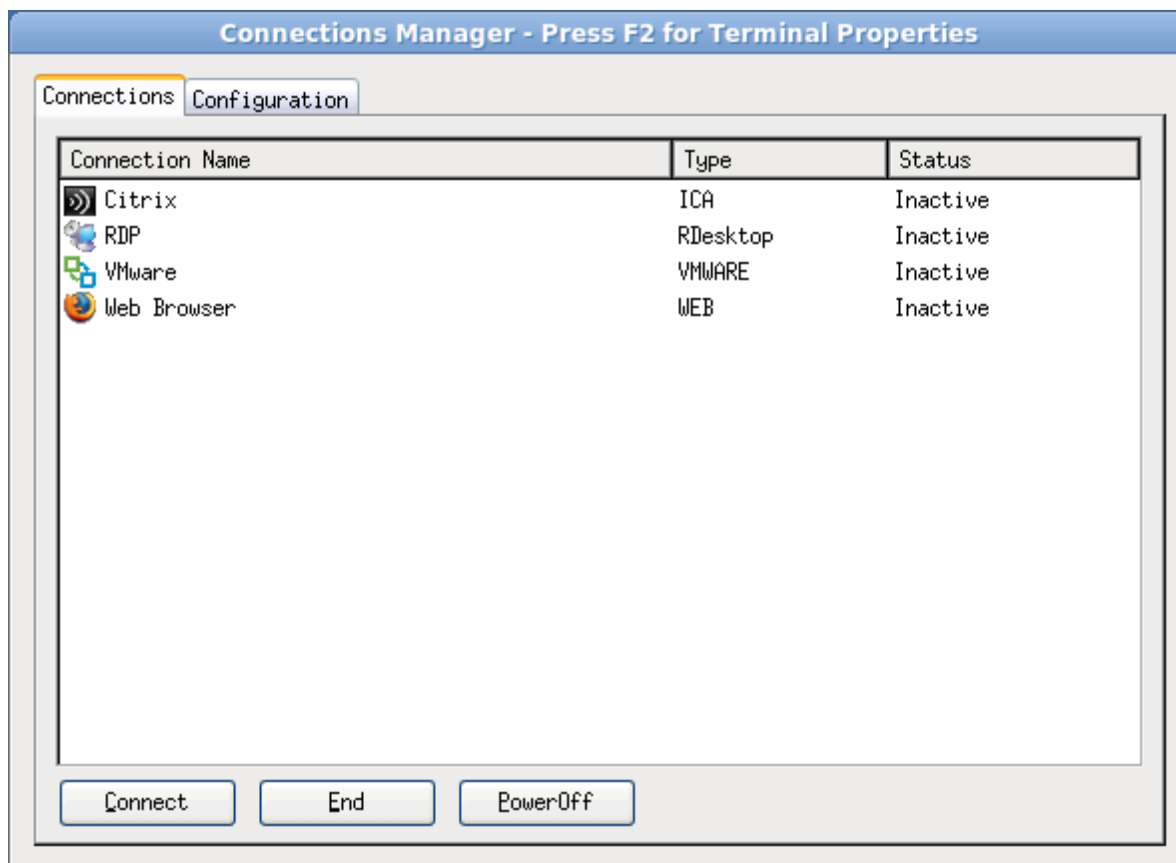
Connections Manager - Press F2 for Terminal Properties

Connections | Configuration

| Connection Name | Type | Status |
|---|---|---|
| Citrix | ICA | Inactive |
| RDP | RDesktop | Inactive |
| VMware | VMWARE | Inactive |
| Web Browser | WEB | Inactive |

Connect | End | PowerOff